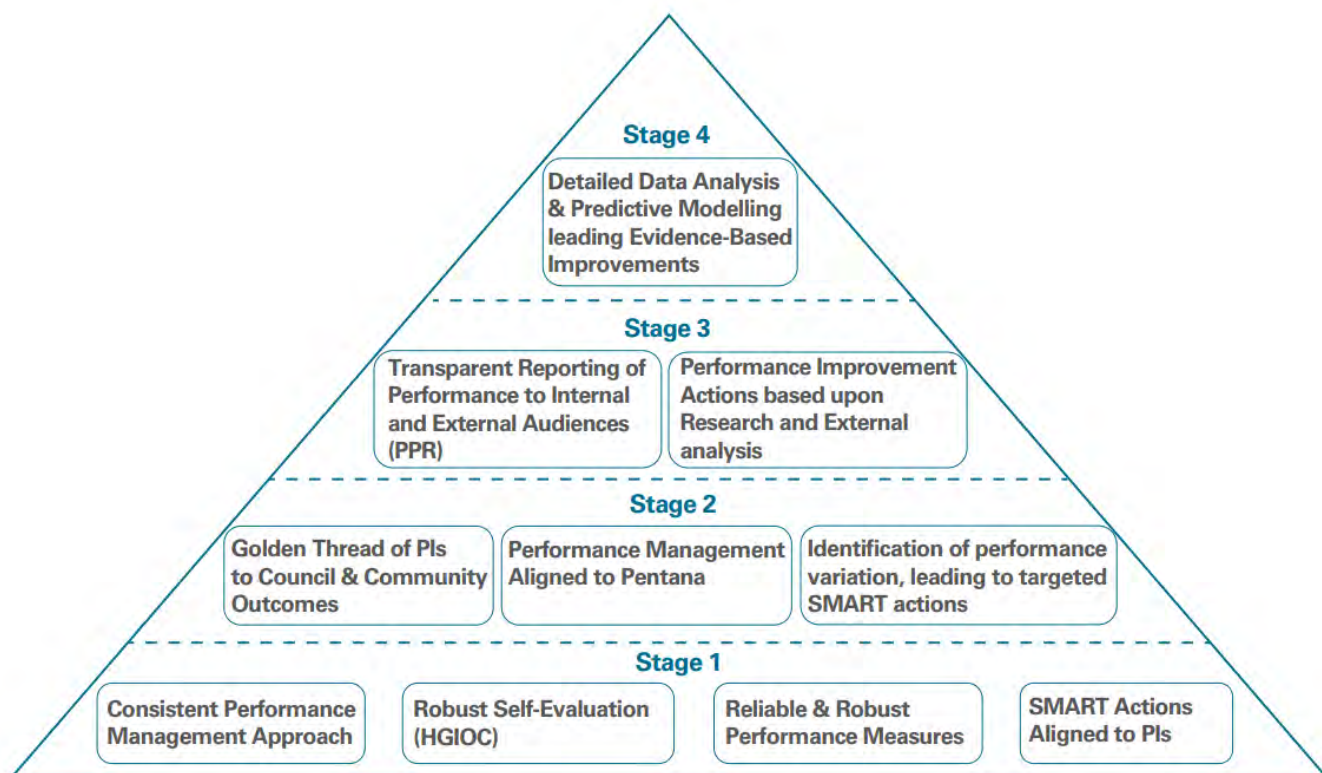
Stage 4

Detailed Data Analysis & Predictive Modelling leading Evidence-Based Improvements

Stage 3

Transparent Reporting of Performance to Internal and External Audiences (PPR)

Performance Improvement Actions based upon Research and External analysis

Stage 2

Golden Thread of PIs to Council & Community Outcomes

Performance Management Aligned to Pentana

Identification of performance variation, leading to targeted SMART actions

Stage 1

Consistent Performance Management Approach

Robust Self-Evaluation (HGIOC)

Reliable & Robust Performance Measures

SMART Actions Aligned to PIs